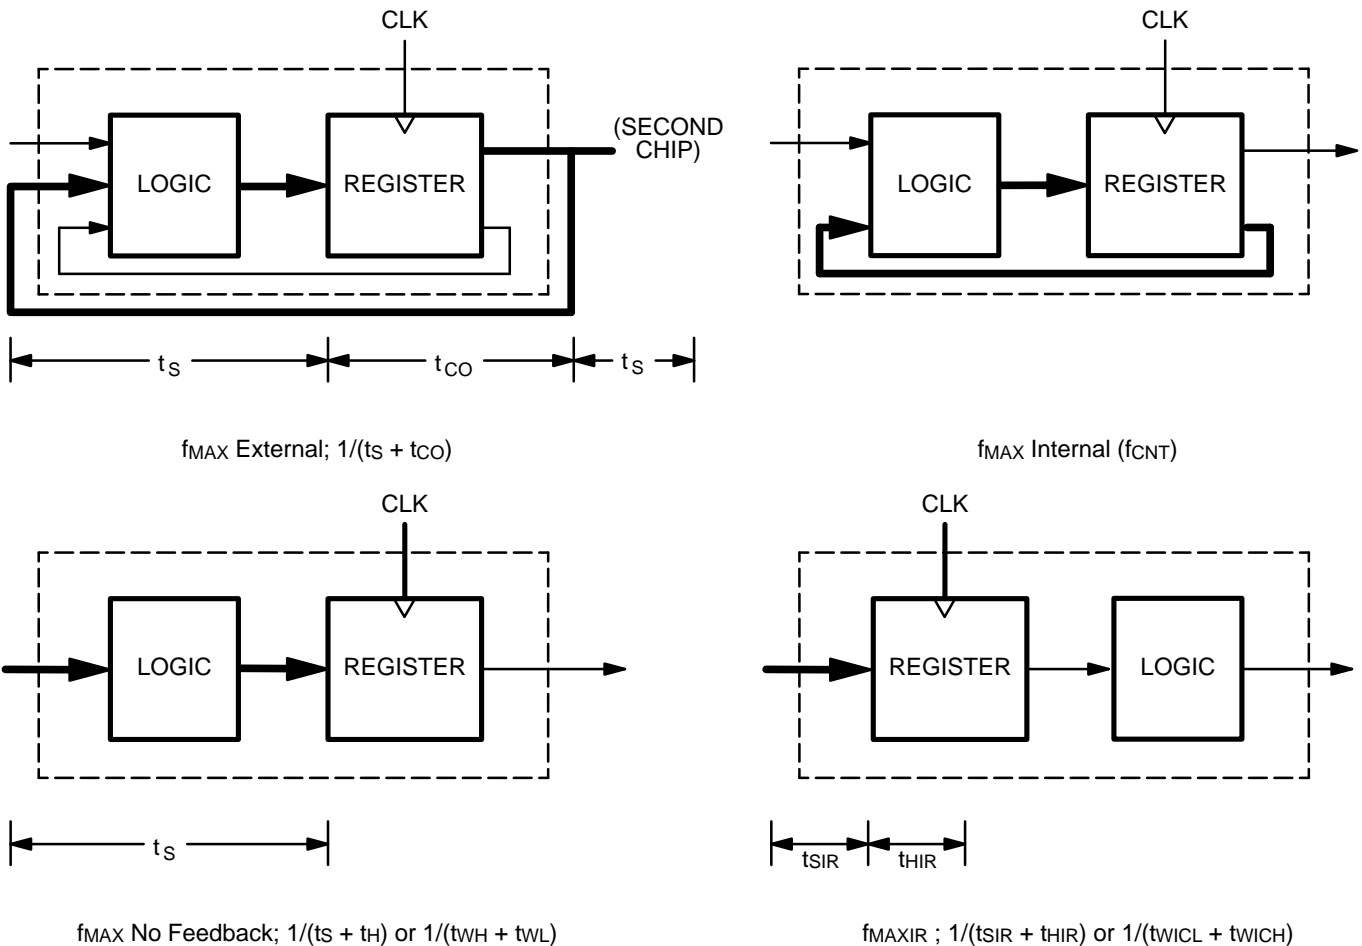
CLK

LOGIC

REGISTER

(SECOND CHIP)

$t_S$

$t_{CO}$

$t_S$

$f_{MAX}$ External; $1/(t_S + t_{CO})$

CLK

LOGIC

REGISTER

$f_{MAX}$ Internal ($f_{CNT}$)

CLK

LOGIC

REGISTER

$t_S$

$f_{MAX}$ No Feedback; $1/(t_S + t_H)$ or $1/(t_{WH} + t_{WL})$

CLK

REGISTER

LOGIC

$t_{SIR}$

$t_{HIR}$

$f_{MAXIR}$ ; $1/(t_{SIR} + t_{HIR})$ or $1/(t_{WICL} + t_{WICH})$